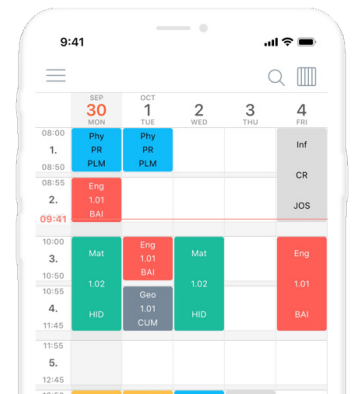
9:41

| | SEP 30 MON | OCT 1 TUE | 2 WED | 3 THU | 4 FRI |
|---|---|---|---|---|---|
| 08:00 1. 08:50 | Phy PR PLM | Phy PR PLM | | | Inf CR JOS |
| 08:55 2. 09:41 | Eng 1.01 BAI | | | | |
| 10:00 3. 10:50 | Mat 1.02 HID | Eng 1.01 BAI | Mat 1.02 HID | | Eng 1.01 BAI |
| 10:55 4. 11:45 | | Geo 1.01 CUM | | | |
| 11:55 5. 12:45 | | | | | |